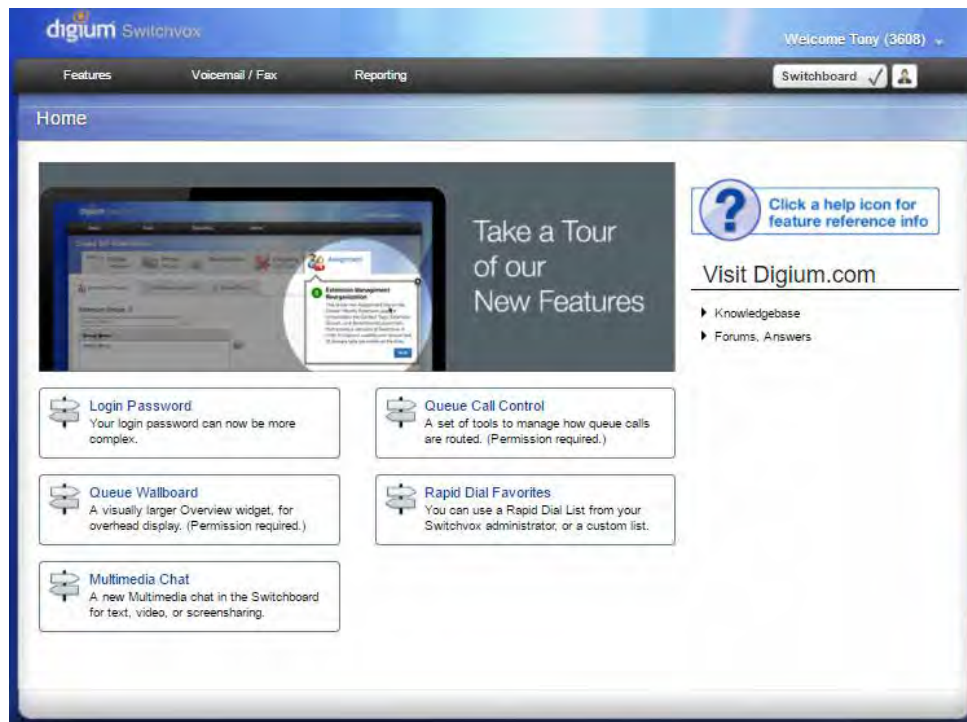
digium Switchvox

Welcome Tony (3608)

Features Voicemail / Fax Reporting

Switchboard

Home

Take a Tour of our New Features

Click a help icon for feature reference info

Visit Digium.com

Knowledgebase

Forums, Answers

Login Password
Your login password can now be more complex.

Queue Call Control
A set of tools to manage how queue calls are routed. (Permission required.)

Queue Wallboard
A visually larger Overview widget, for overhead display. (Permission required.)

Rapid Dial Favorites
You can use a Rapid Dial List from your Switchvox administrator, or a custom list.

Multimedia Chat
A new Multimedia chat in the Switchboard for text, video, or screensharing.